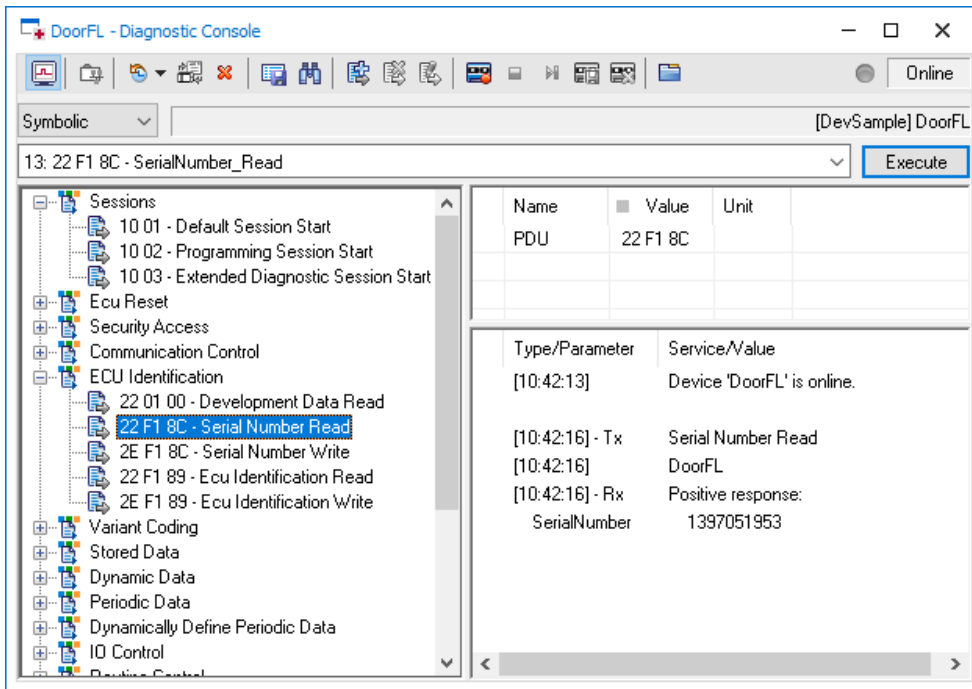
DoorFL - Diagnostic Console

Online

Symbolic

[DevSample] DoorFL

13: 22 F1 8C - SerialNumber_Read

Execute

Sessions
10 01 - Default Session Start
10 02 - Programming Session Start
10 03 - Extended Diagnostic Session Start
Ecu Reset
Security Access
Communication Control
ECU Identification
22 01 00 - Development Data Read
22 F1 8C - Serial Number Read
2E F1 8C - Serial Number Write
22 F1 89 - Ecu Identification Read
2E F1 89 - Ecu Identification Write
Variant Coding
Stored Data
Dynamic Data
Periodic Data
Dynamically Define Periodic Data
IO Control
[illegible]

| Name | Value | Unit |
|---|---|---|
| PDU | 22 F1 8C | |

| Type/Parameter | Service/Value |
|---|---|
| [10:42:13] | Device 'DoorFL' is online. |
| [10:42:16] - Tx | Serial Number Read |
| [10:42:16] | DoorFL |
| [10:42:16] - Rx | Positive response: |
| SerialNumber | 1397051953 |